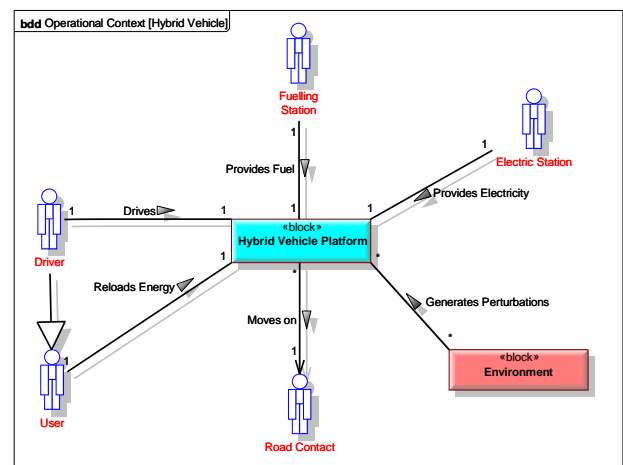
bdd Operational Context [Hybrid Vehicle]

Fuelling Station

1

Provides Fuel

1

Electric Station

1

Provides Electricity

1

Driver

1

Drives

1

«block»
Hybrid Vehicle Platform

1

Reloads Energy

*

*

Generates Perturbations

Moves on

*

1

«block»
Environment

User

1

Road Contact